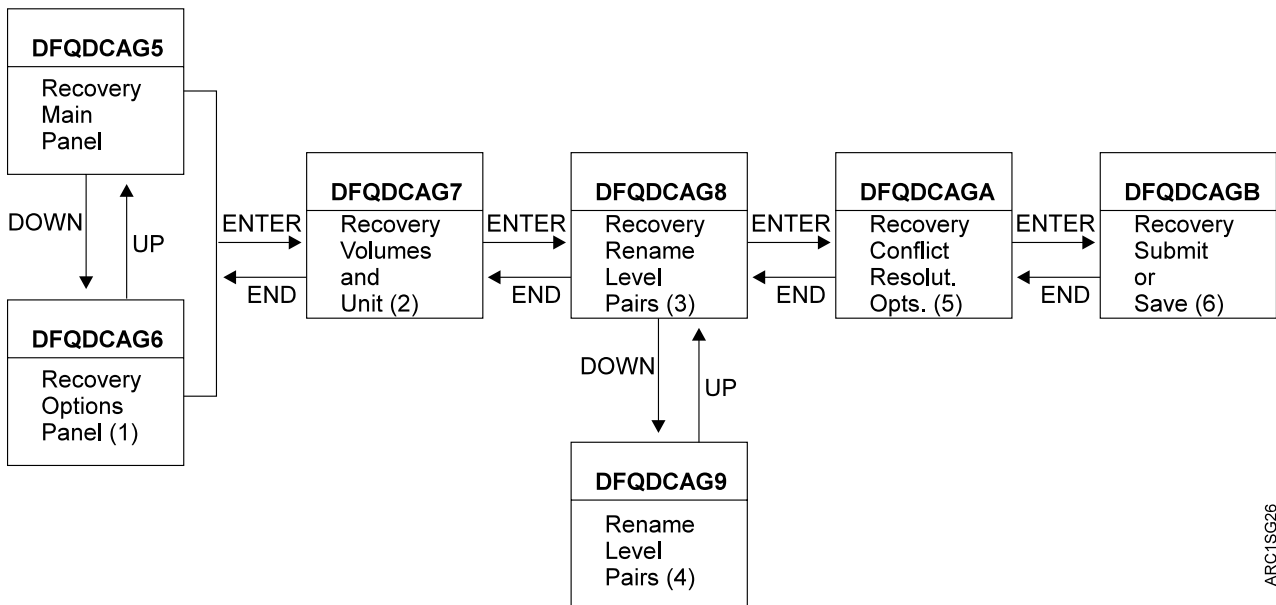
DFQDCAG5
Recovery Main Panel

DOWN
UP

DFQDCAG6
Recovery Options Panel (1)

ENTER
END

DFQDCAG7
Recovery Volumes and Unit (2)

ENTER
END

DFQDCAG8
Recovery Rename Level Pairs (3)

DOWN
UP

DFQDCAG9
Rename Level Pairs (4)

ENTER
END

DFQDCAGA
Recovery Conflict Resolut. Opts. (5)

ENTER
END

DFQDCAGB
Recovery Submit or Save (6)

ARC1SG26